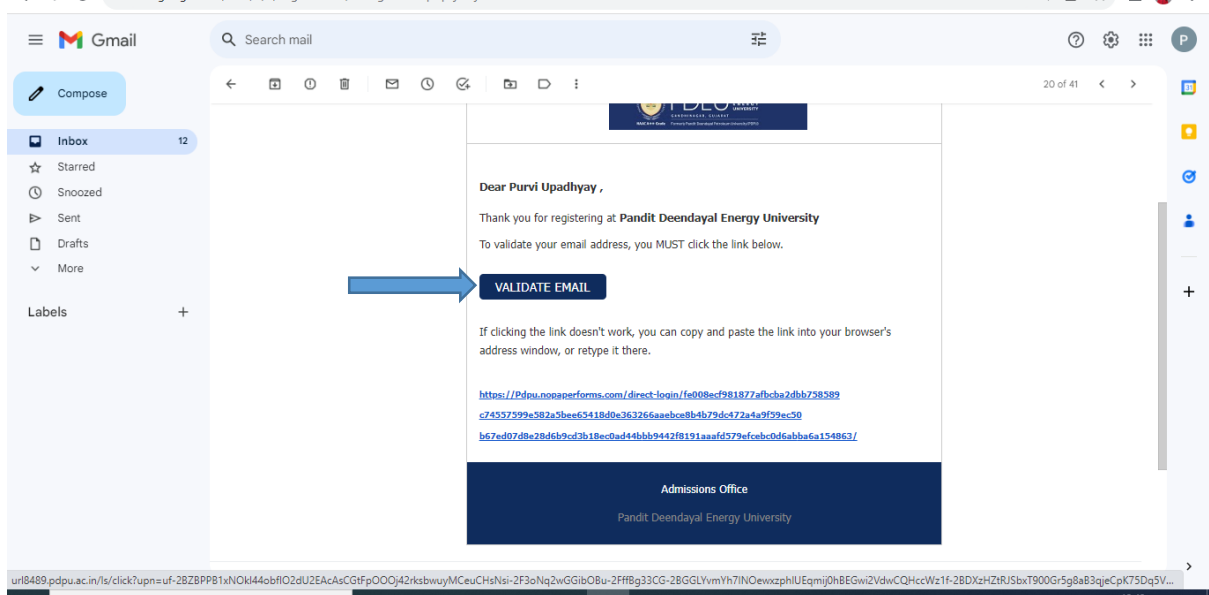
Gmail

Search mail

Compose

Inbox 12

Starred

Snoozed

Sent

Drafts

More

Labels +

20 of 41

P

Dear Purvi Upadhyay ,

Thank you for registering at **Pandit Deendayal Energy University**

To validate your email address, you MUST click the link below.

VALIDATE EMAIL

If clicking the link doesn't work, you can copy and paste the link into your browser's address window, or retype it there.

https://Pdpu.nopaperforms.com/direct-login/fe008ecf981877afbcba2dbb758589c74557599e582a5bee65418d0e363266aaebce8b4b79dc472a4a9f59ec50b67ed07d8e28d6b9cd3b18ec0ad44bbb9442f8191aaafd579efcebc0d6abba6a154863/

Admissions Office

Pandit Deendayal Energy University

url8489.pdpu.ac.in/ls/click?upn=uf-2BZBPPB1xNOkl44obflO2dU2EAcAsCGtFpOOOj42rksbwuyMCeuCHsNsi-2F3oNq2wGGibOBu-2FffBg33CG-2BGGLYvmYh7lNOewxzphlUEqmij0hBEGwi2VdwCQHccWz1f-2BDXzHZtRJSbxT900Gr5g8aB3qjeCpK75Dq5V...